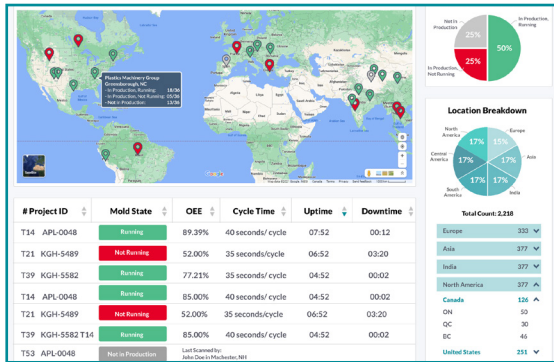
Plastics Machinery Group
Greensboroough, NC
- In Production, Running 18/36
- In Production, Not Running 15/36
- Not in Production 3/36

Not in Production
In Production, Running
In Production, Not Running
25%
50%
25%

Location Breakdown

North America
Europe
Central America
Asia
South America
India
17%
15%
17%
17%
17%
17%

Total Count: 2,218

| # Project ID | Mold State | OEE | Cycle Time | Uptime | Downtime |
|---|---|---|---|---|---|
| T14 APL-0048 | Running | 89.39% | 40 seconds/cycle | 07:52 | 00:12 |
| T21 KGH-5489 | Not Running | 52.00% | 35 seconds/cycle | 06:52 | 03:20 |
| T39 KGH-5582 | Running | 77.21% | 35 seconds/cycle | 04:52 | 00:02 |
| T14 APL-0048 | Running | 85.00% | 40 seconds/cycle | 04:52 | 00:02 |
| T21 KGH-5489 | Not Running | 52.00% | 35 seconds/cycle | 06:52 | 03:20 |
| T39 KGH-5582 T14 | Running | 85.00% | 40 seconds/cycle | 04:52 | 00:02 |
| T53 APL-0048 | Not in Production | Last Scanned by: John Doe in Manchester, NH | | | |

| | |
|---|---|
| Europe | 333 |
| Asia | 377 |
| India | 377 |
| North America | 377 |
| Canada | 126 |
| ON | 50 |
| QC | 30 |
| BC | 46 |
| United States | 251 |